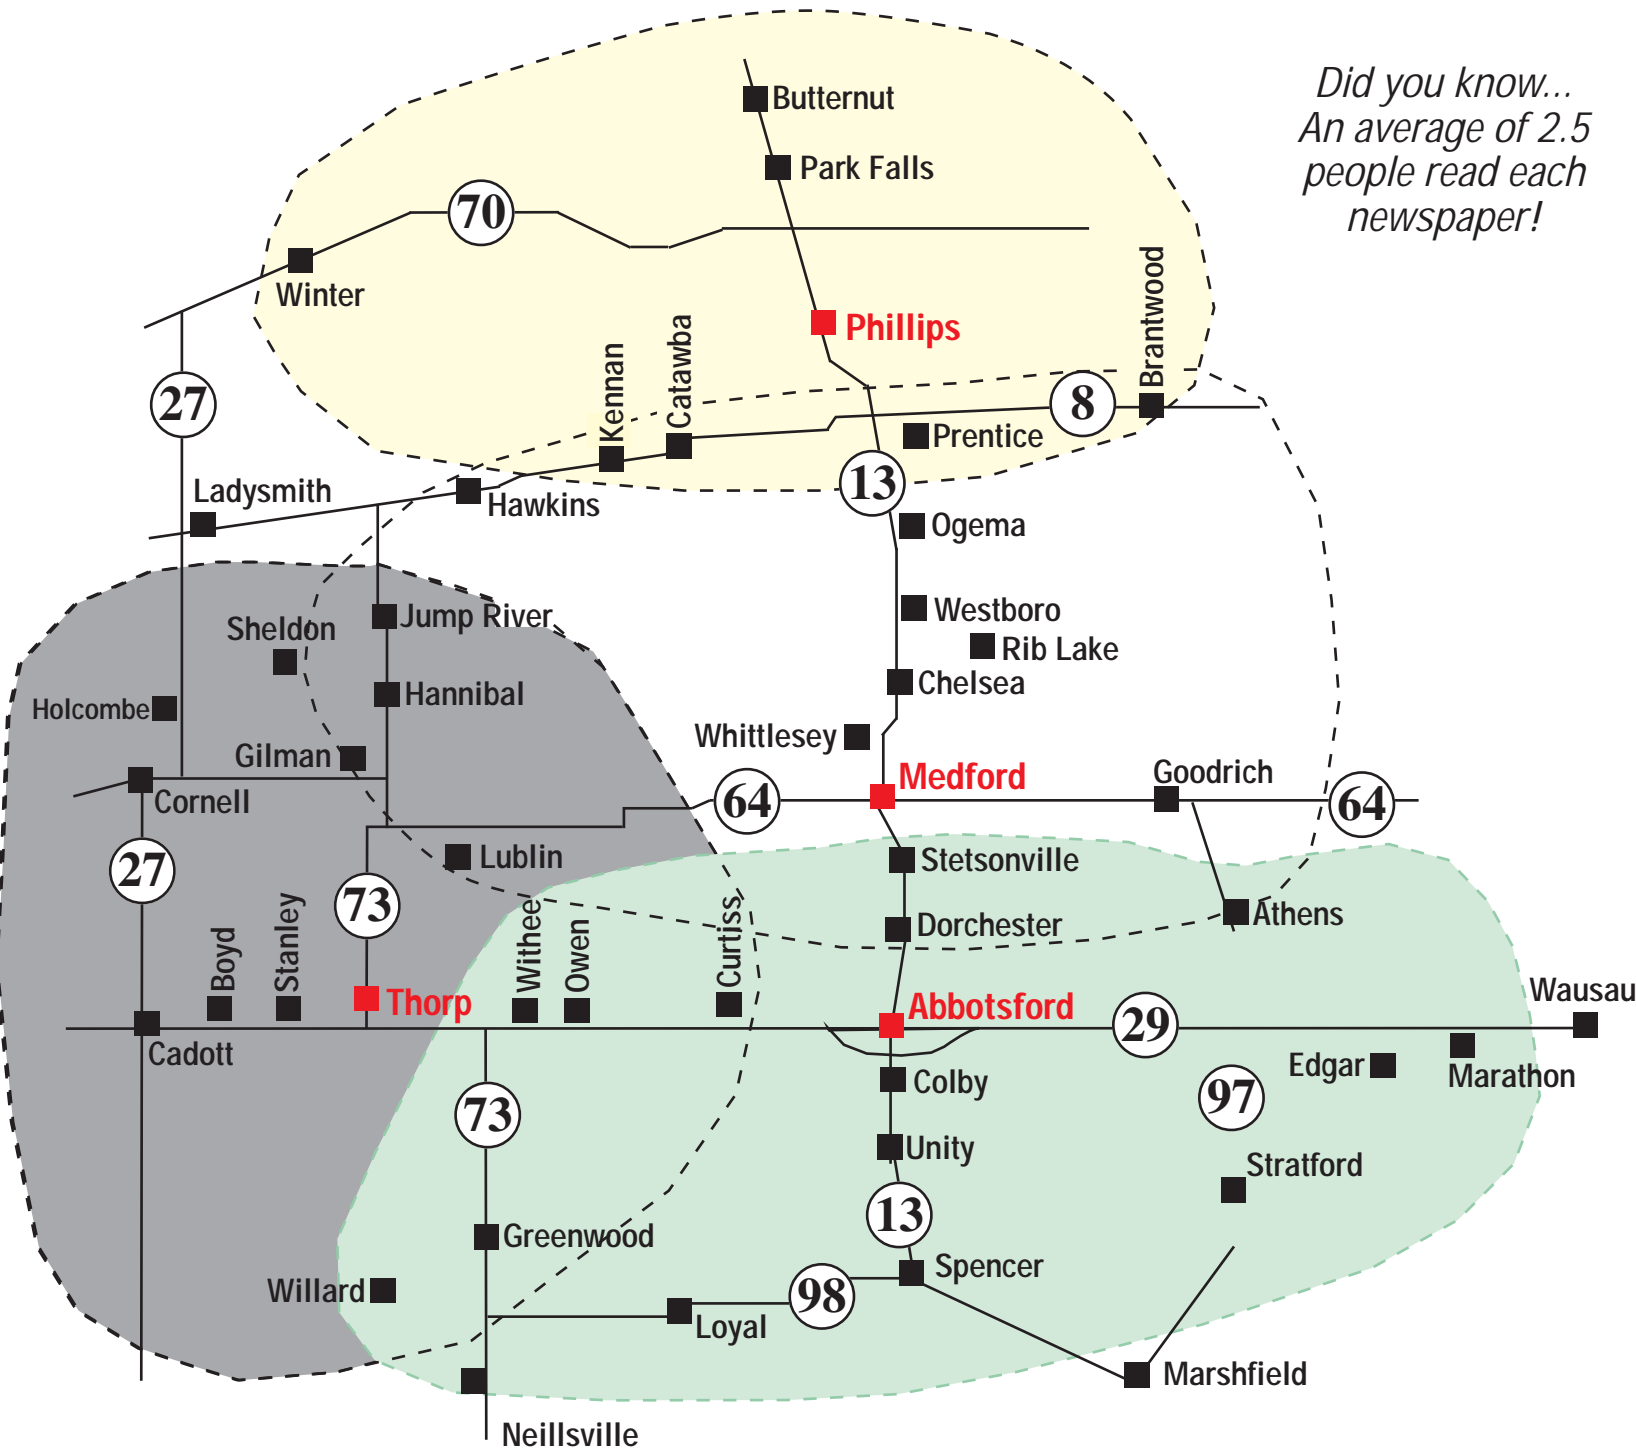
Did you know...
An average of 2.5 people read each newspaper!

Butternut
Park Falls
70
Winter
Phillips
27
Kennan
Catawba
Brantwood
8
Prentice
13
Ladysmith
Hawkins
Ogema
Westboro
Rib Lake
Chelsea
Sheldon
Jump River
Hannibal
Holcombe
Gilman
Whittlesey
Medford
Goodrich
64
64
Cornell
Lublin
Stetsonville
27
73
Boyd
Stanley
Withee
Owen
Curtiss
Dorchester
Athens
Thorp
Abbotsford
29
Wausau
Cadott
Colby
Edgar
Marathon
97
73
Unity
Stratford
13
Greenwood
Spencer
Willard
98
Loyal
Marshfield
Neillsville